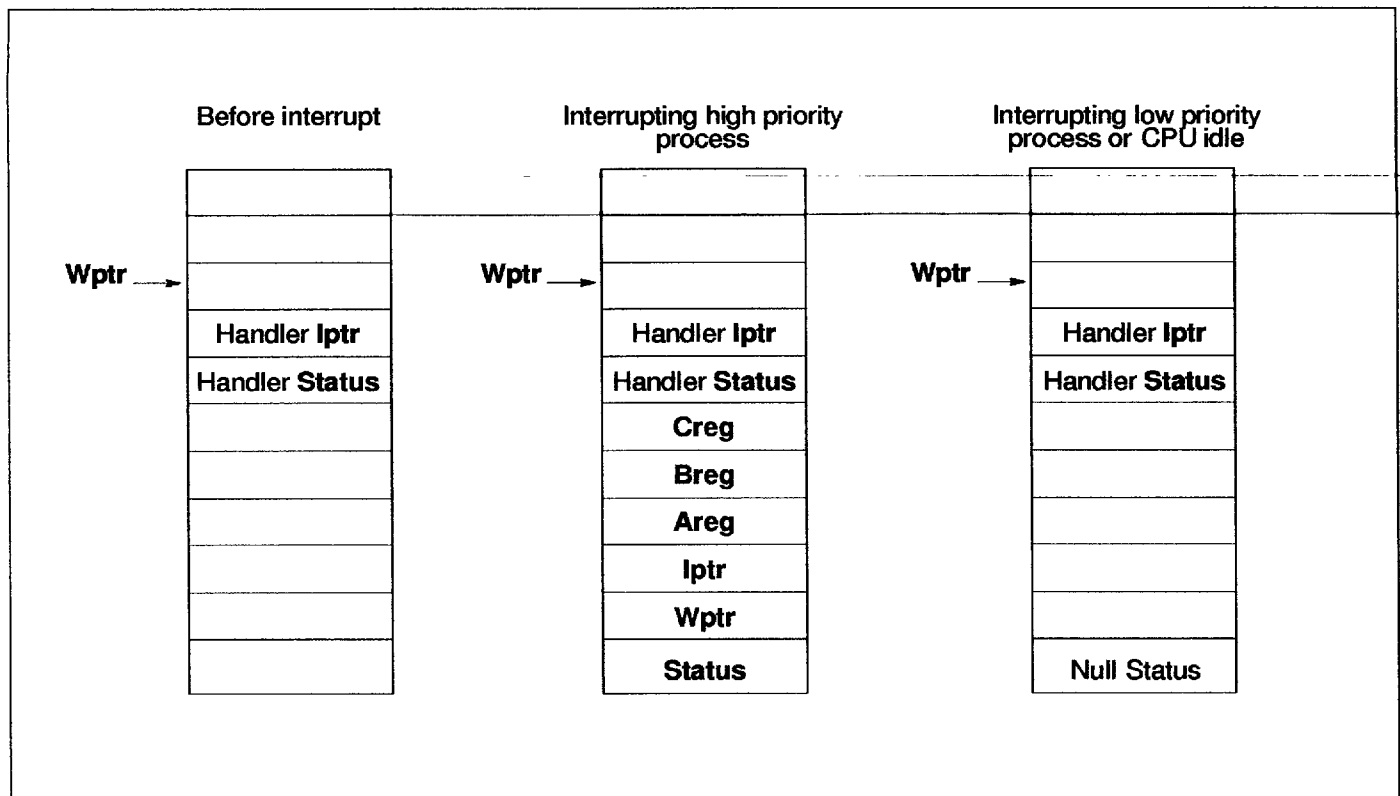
Before interrupt

Wptr

Handler Iptr

Handler Status

Interrupting high priority process

Wptr

Handler Iptr

Handler Status

Creg

Breg

Areg

Iptr

Wptr

Status

Interrupting low priority process or CPU idle

Wptr

Handler Iptr

Handler Status

Null Status